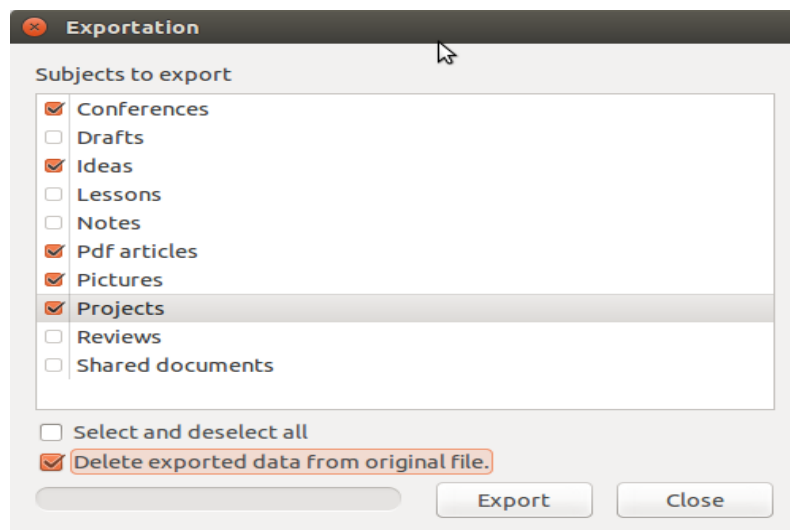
Exportation

Subjects to export

Conferences
Drafts
Ideas
Lessons
Notes
Pdf articles
Pictures
Projects
Reviews
Shared documents

Select and deselect all
Delete exported data from original file.

Export
Close